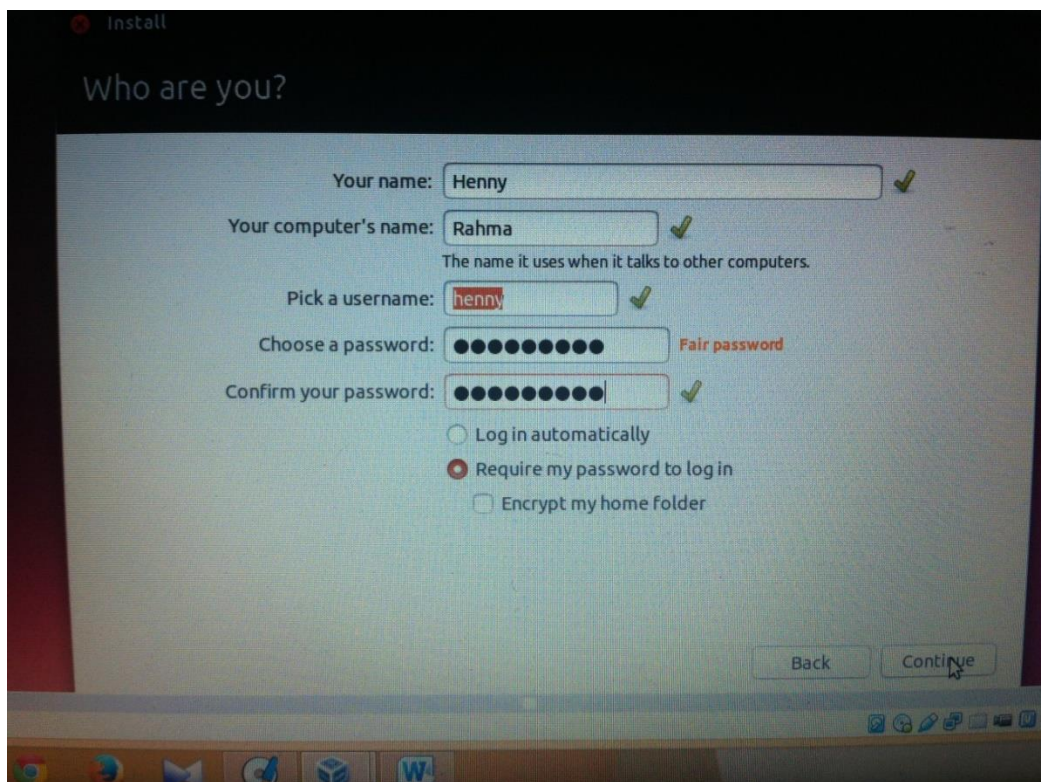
Install

Who are you?

Your name: Henny

Your computer's name: Rahma

The name it uses when it talks to other computers.

Pick a username: henny

Choose a password: ●●●●●●●●●● Fair password

Confirm your password: ●●●●●●●●●●

Log in automatically

Require my password to log in

Encrypt my home folder

Back

Continue